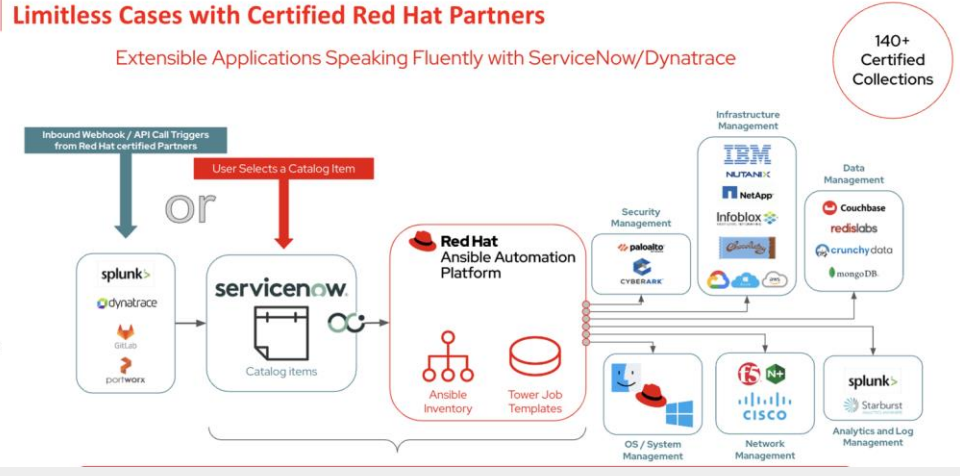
Limitless Cases with Certified Red Hat Partners

Extensible Applications Speaking Fluently with ServiceNow/Dynatrace

140+ Certified Collections

Inbound Webhook / API Call Triggers from Red Hat certified Partners

User Selects a Catalog Item

or

splunk>
dynatrace
GitLab
portworx

servicenow.
Catalog items

Red Hat
Ansible Automation Platform

Ansible Inventory

Tower Job Templates

Security Management
paloalto
CYBERARK

Infrastructure Management
IBM
NUTANIX
NetApp
Infoblox
aws

Data Management
Couchbase
redislabs
crunchydata
mongoDB

OS / System Management

F5
N+
CISCO
Network Management

splunk>
Starburst
Analytics and Log Management